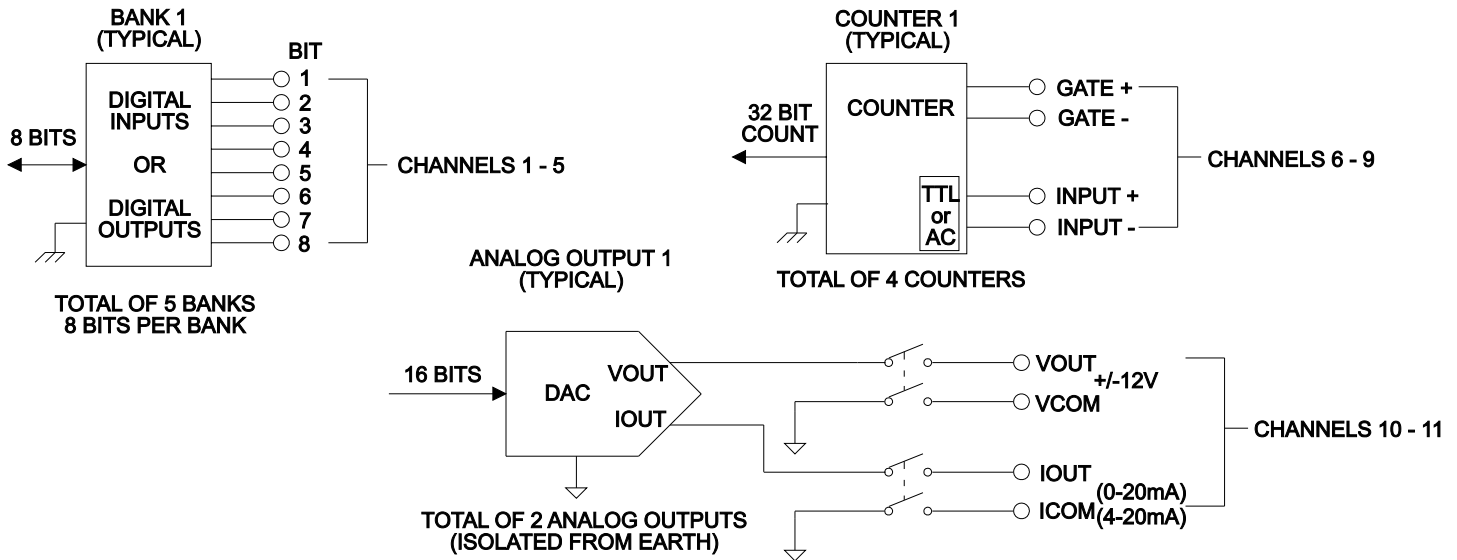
BANK 1
(TYPICAL)

BIT

8 BITS

DIGITAL
INPUTS
OR
DIGITAL
OUTPUTS

1
2
3
4
5
6
7
8

CHANNELS 1 - 5

TOTAL OF 5 BANKS
8 BITS PER BANK

COUNTER 1
(TYPICAL)

32 BIT
COUNT

COUNTER

TTL
or
AC

GATE +
GATE -
INPUT +
INPUT -

CHANNELS 6 - 9

TOTAL OF 4 COUNTERS

ANALOG OUTPUT 1
(TYPICAL)

16 BITS

DAC
VOUT
IOUT

VOUT
+/-12V
VCOM

IOUT
(0-20mA)
ICOM
(4-20mA)

CHANNELS 10 - 11

TOTAL OF 2 ANALOG OUTPUTS
(ISOLATED FROM EARTH)